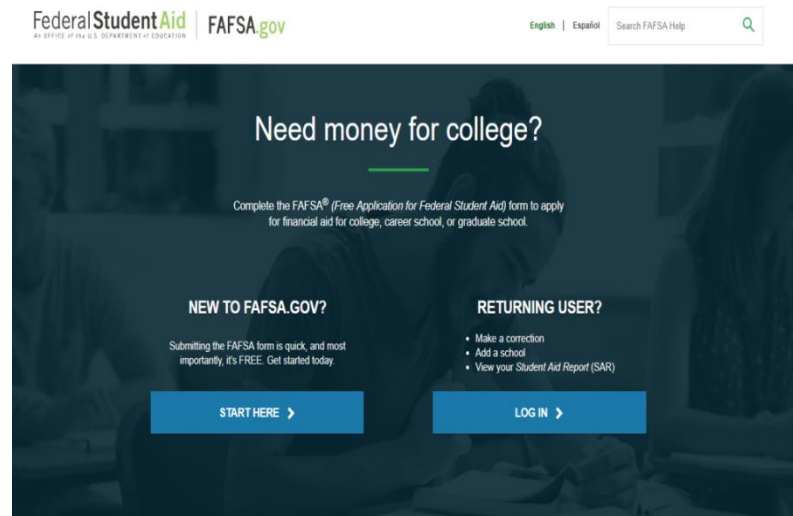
Federal Student Aid
An OFFICE of the U.S. DEPARTMENT of EDUCATION

FAFSA.gov

English | Español

Search FAFSA Help

Need money for college?

Complete the FAFSA® (Free Application for Federal Student Aid) form to apply for financial aid for college, career school, or graduate school.

NEW TO FAFSA.GOV?

Submitting the FAFSA form is quick, and most importantly, it's FREE. Get started today.

START HERE >

RETURNING USER?

- Make a correction
- Add a school
- View your Student Aid Report (SAR)

LOG IN >